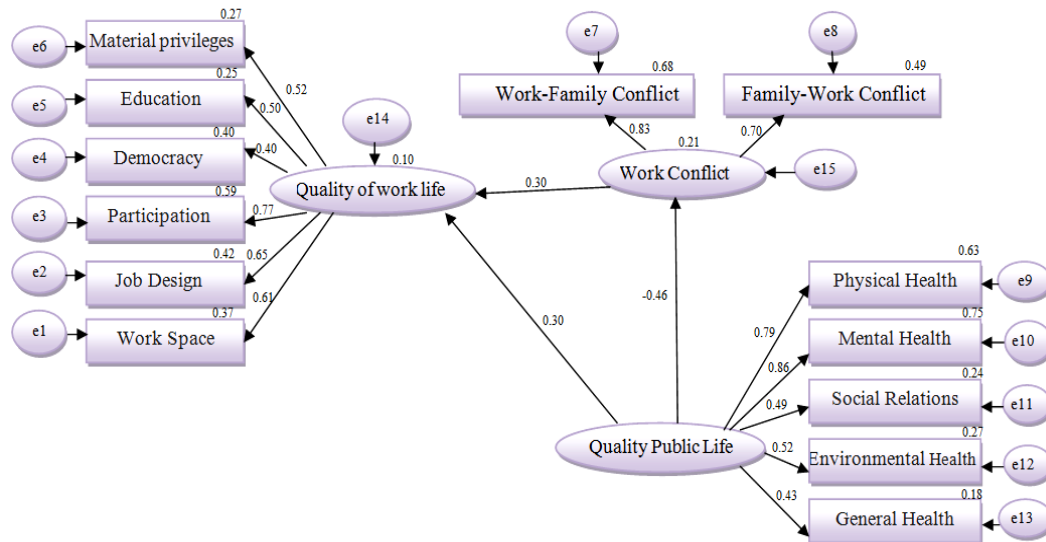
0.27
e6
Material privileges
0.52
0.25
e5
Education
0.50
0.40
e4
Democracy
0.40
e14
0.10
0.59
e3
Participation
0.77
Quality of work life
0.42
e2
Job Design
0.65
0.61
0.37
e1
Work Space

e7
0.68
Work-Family Conflict
e8
0.49
Family-Work Conflict
0.83
0.21
0.70
0.30
Work Conflict
e15

-0.46
0.30

0.63
Physical Health
e9
0.79
0.75
Mental Health
e10
0.86
0.24
Social Relations
e11
0.49
Quality Public Life
0.52
0.27
Environmental Health
e12
0.43
0.18
General Health
e13